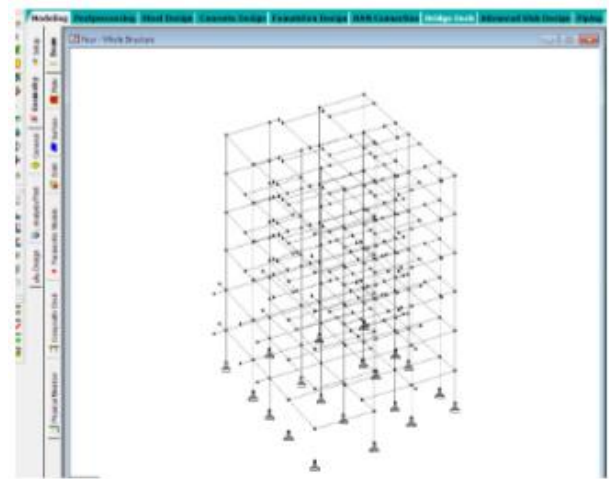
Modeling Postprocessing Steel Design Concrete Design Foundation Design RAM Connection Bridge Deck Advanced Slab Design Piping

Geometry Setup

General Beam

Analysis/Print

Design

Loading Truck Design Physical Modeler

View - Whole Structure